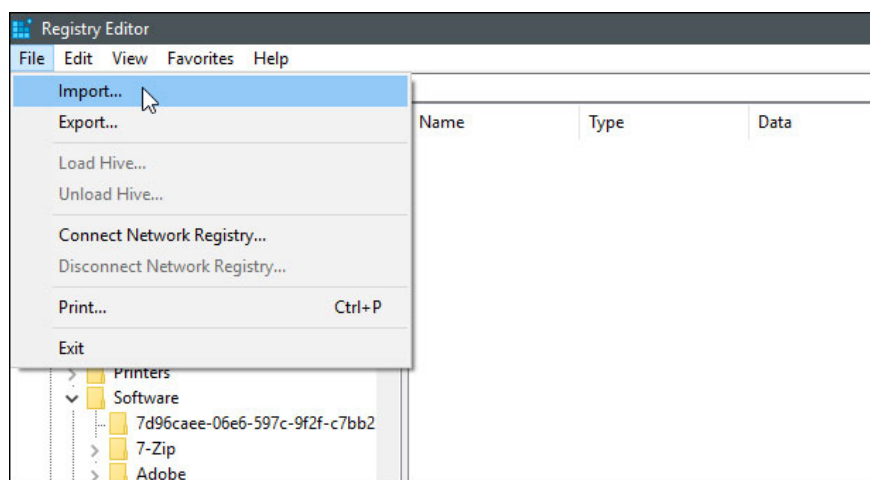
Registry Editor

File Edit View Favorites Help

Import...
Export...
Load Hive...
Unload Hive...
Connect Network Registry...
Disconnect Network Registry...
Print... Ctrl+P
Exit

Name Type Data

Printers
Software
7d96caee-06e6-597c-9f2f-c7bb2
7-Zip
Adobe